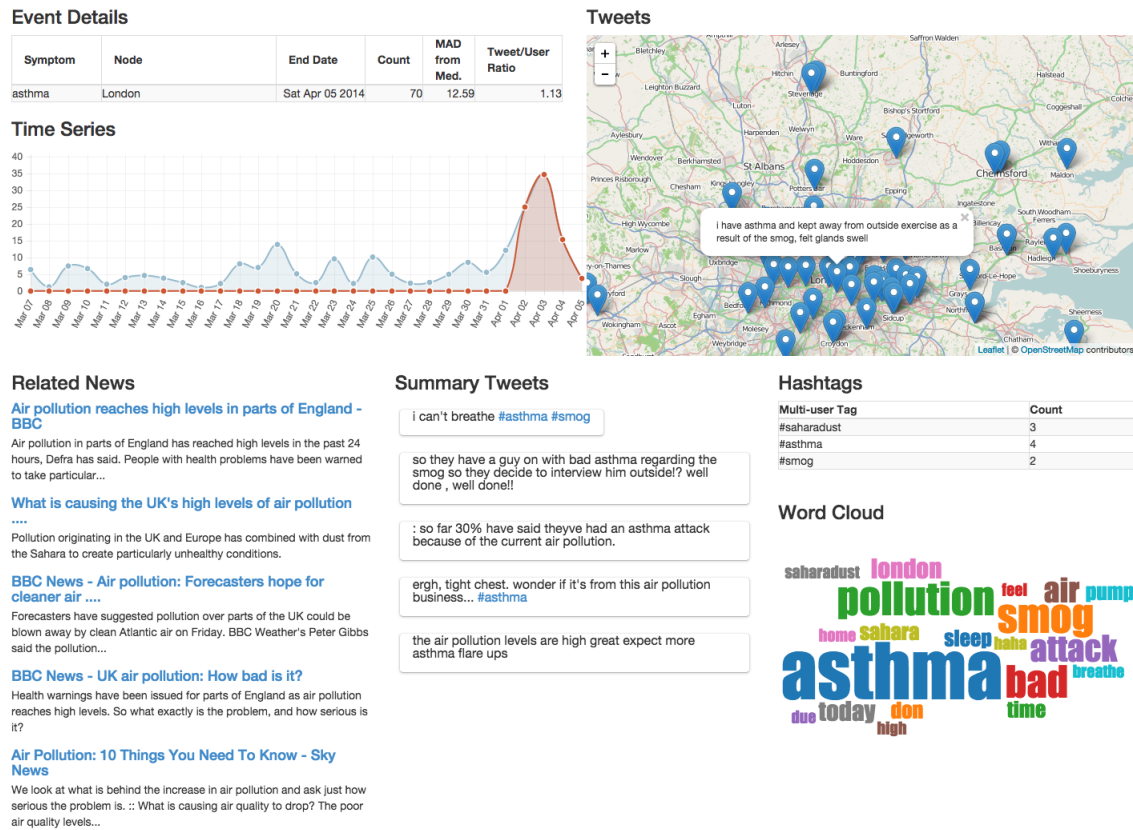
Event Details

| Symptom | Node | End Date | Count | MAD from Med. | Tweet/User Ratio |
|---|---|---|---|---|---|
| asthma | London | Sat Apr 05 2014 | 70 | 12.59 | 1.13 |

Time Series

40 35 30 25 20 15 10 5 0

Mar 07 Mar 08 Mar 09 Mar 10 Mar 11 Mar 12 Mar 13 Mar 14 Mar 15 Mar 16 Mar 17 Mar 18 Mar 19 Mar 20 Mar 21 Mar 22 Mar 23 Mar 24 Mar 25 Mar 26 Mar 27 Mar 28 Mar 29 Mar 30 Mar 31 Apr 01 Apr 02 Apr 03 Apr 04 Apr 05

Tweets

+
-

Saffron Walden Bletchley Arlesey Buntingford Halstead Leighton Buzzard Stevenage Bishop's Stortford Coggeshall Aylesbury Harpenden Welwyn Ware Sawbridgeworth Witham Wendover Berkhamsted St Albans Hoddesdon Chelmsford Maldon Princes Risborough Chesham Potters Bar Epping High Wycombe Ingatestone South Woodham Ferrers Marlow Billericay Basildon Rayleigh Hadleigh Shoeburyness Uxbridge Slough Stanford-le-Hope Grays Windsor Bedfont Richmond Egham Ascot Wokingham Molesey Sidcup Weybridge Croydon Chatham Sheerness

i have asthma and kept away from outside exercise as a result of the smog, felt glands swell

Leaflet | © OpenStreetMap contributors

Related News

Air pollution reaches high levels in parts of England - BBC
Air pollution in parts of England has reached high levels in the past 24 hours, Defra has said. People with health problems have been warned to take particular...

What is causing the UK's high levels of air pollution ....
Pollution originating in the UK and Europe has combined with dust from the Sahara to create particularly unhealthy conditions.

BBC News - Air pollution: Forecasters hope for cleaner air ....
Forecasters have suggested pollution over parts of the UK could be blown away by clean Atlantic air on Friday. BBC Weather's Peter Gibbs said the pollution...

BBC News - UK air pollution: How bad is it?
Health warnings have been issued for parts of England as air pollution reaches high levels. So what exactly is the problem, and how serious is it?

Air Pollution: 10 Things You Need To Know - Sky News
We look at what is behind the increase in air pollution and ask just how serious the problem is. :: What is causing air quality to drop? The poor air quality levels...

Summary Tweets

i can't breathe #asthma #smog

so they have a guy on with bad asthma regarding the smog so they decide to interview him outside!? well done , well done!!

: so far 30% have said theyve had an asthma attack because of the current air pollution.

ergh, tight chest. wonder if it's from this air pollution business... #asthma

the air pollution levels are high great expect more asthma flare ups

Hashtags

| Multi-user Tag | Count |
|---|---|
| #saharadust | 3 |
| #asthma | 4 |
| #smog | 2 |

Word Cloud

saharadust london pollution feel air pump smog home sahara sleep haha attack breathe asthma bad due today don time high